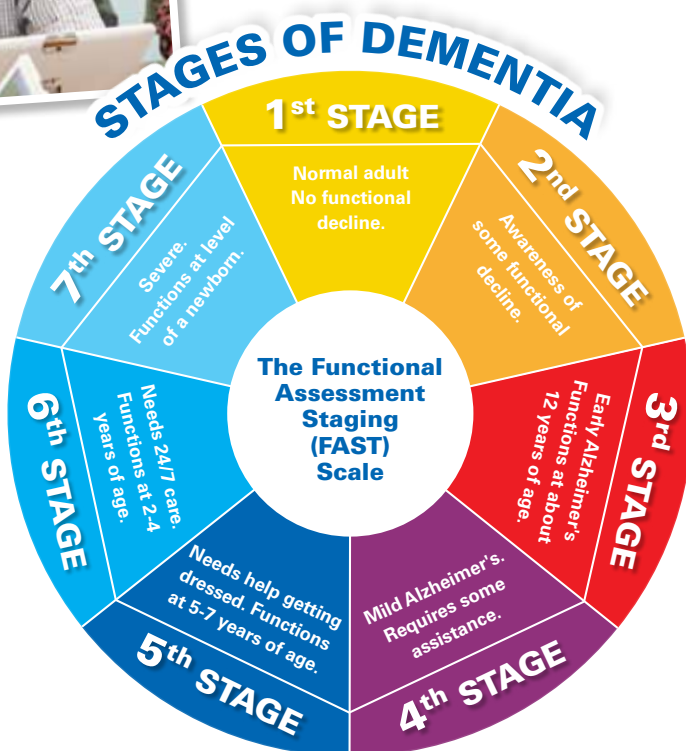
STAGES OF DEMENTIA

1st STAGE
Normal adult No functional decline.

2nd STAGE
Awareness of some functional decline.

3rd STAGE
Early Alzheimer's Functions at about 12 years of age.

4th STAGE
Mild Alzheimer's. Requires some assistance.

5th STAGE
Needs help getting dressed. Functions at 5-7 years of age.

6th STAGE
Needs 24/7 care. Functions at 2-4 years of age.

7th STAGE
Severe. Functions at level of a newborn.

The Functional Assessment Staging (FAST) Scale